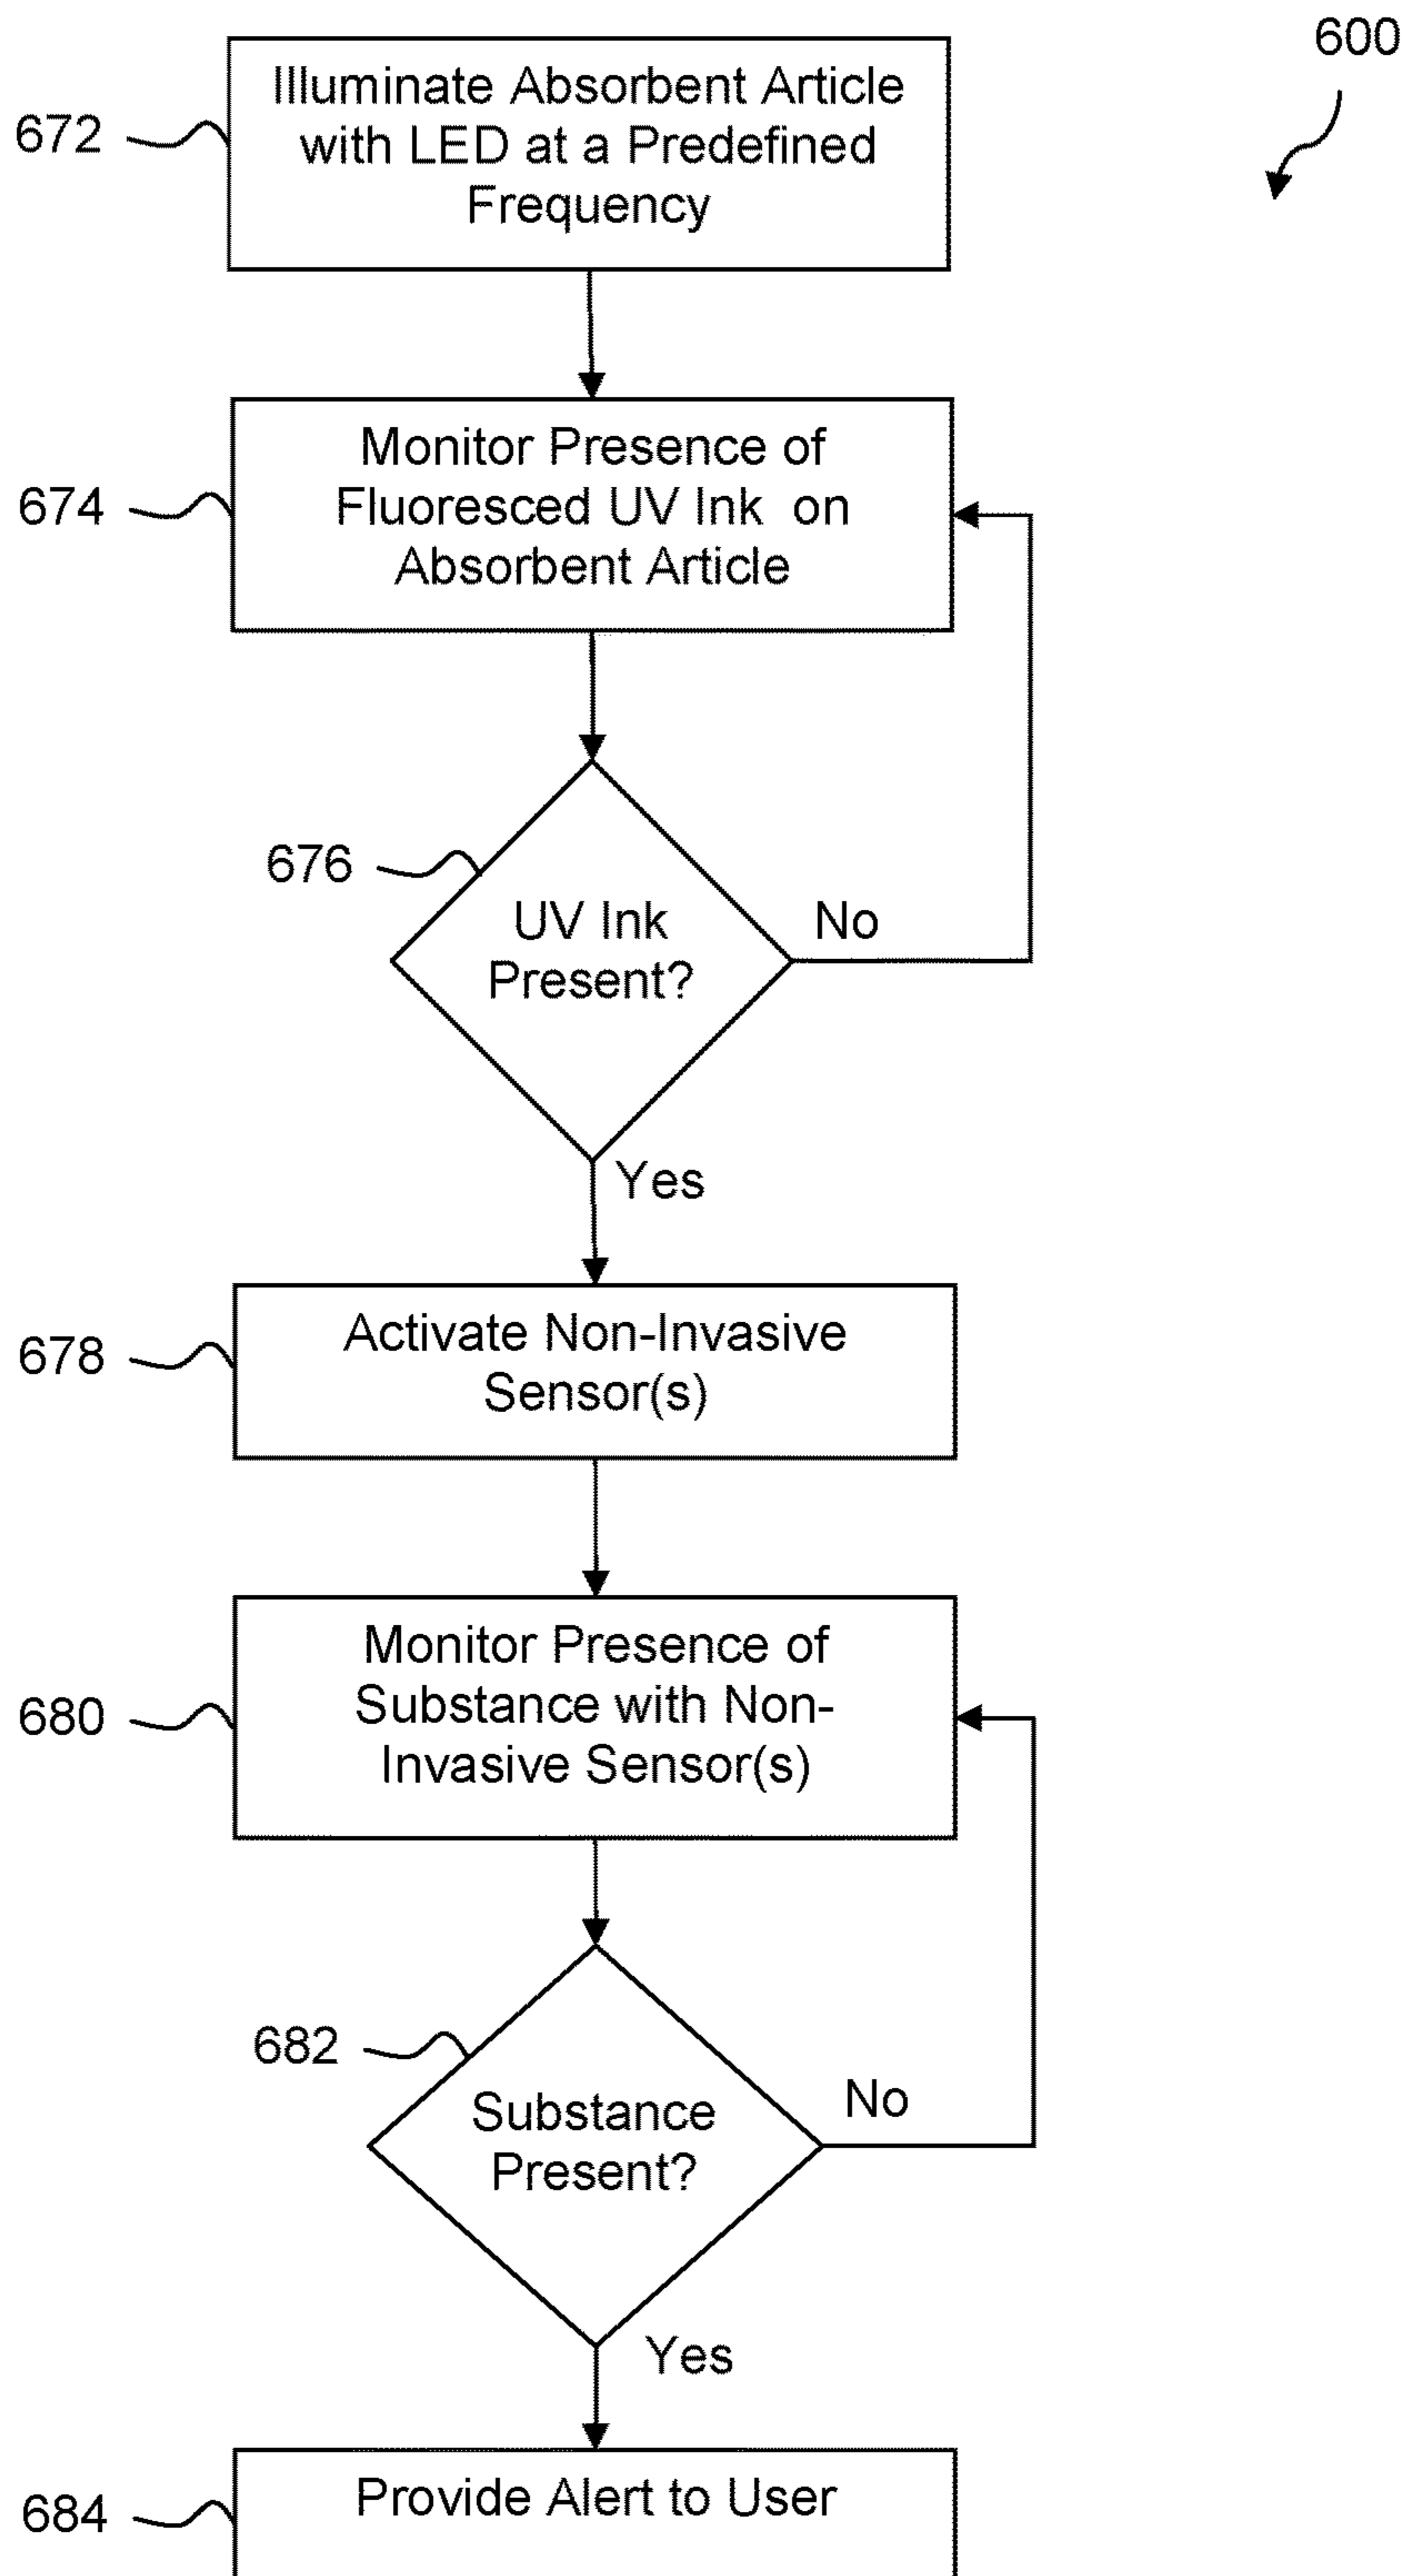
600

672 Illuminate Absorbent Article with LED at a Predefined Frequency

674 Monitor Presence of Fluoresced UV Ink on Absorbent Article

676 UV Ink Present?

No

Yes

678 Activate Non-Invasive Sensor(s)

680 Monitor Presence of Substance with Non-Invasive Sensor(s)

682 Substance Present?

No

Yes

684 Provide Alert to User